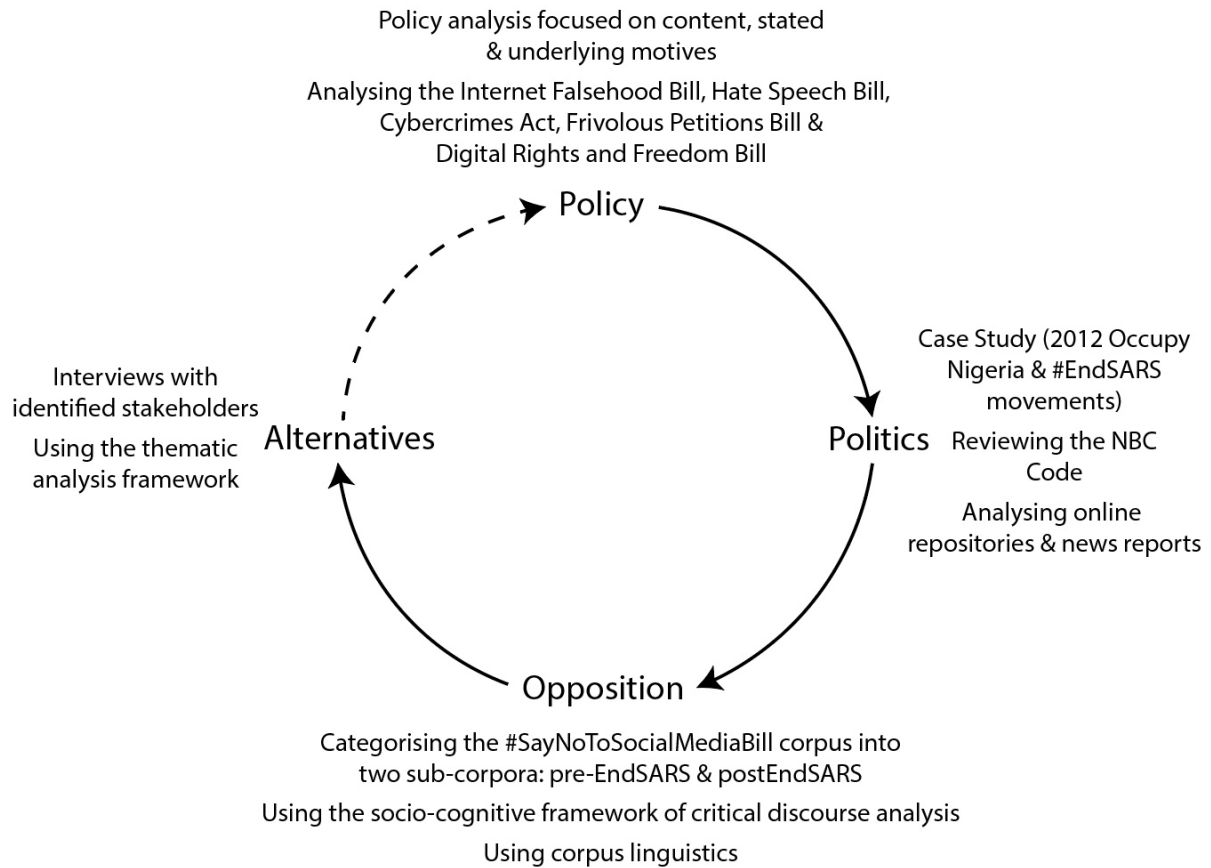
Policy analysis focused on content, stated & underlying motives

Analysing the Internet Falsehood Bill, Hate Speech Bill, Cybercrimes Act, Frivolous Petitions Bill & Digital Rights and Freedom Bill

Policy

Case Study (2012 Occupy Nigeria & #EndSARS movements)

Politics

Reviewing the NBC Code

Analysing online repositories & news reports

Opposition

Categorising the #SayNoToSocialMediaBill corpus into two sub-corpora: pre-EndSARS & postEndSARS

Using the socio-cognitive framework of critical discourse analysis

Using corpus linguistics

Alternatives

Interviews with identified stakeholders

Using the thematic analysis framework